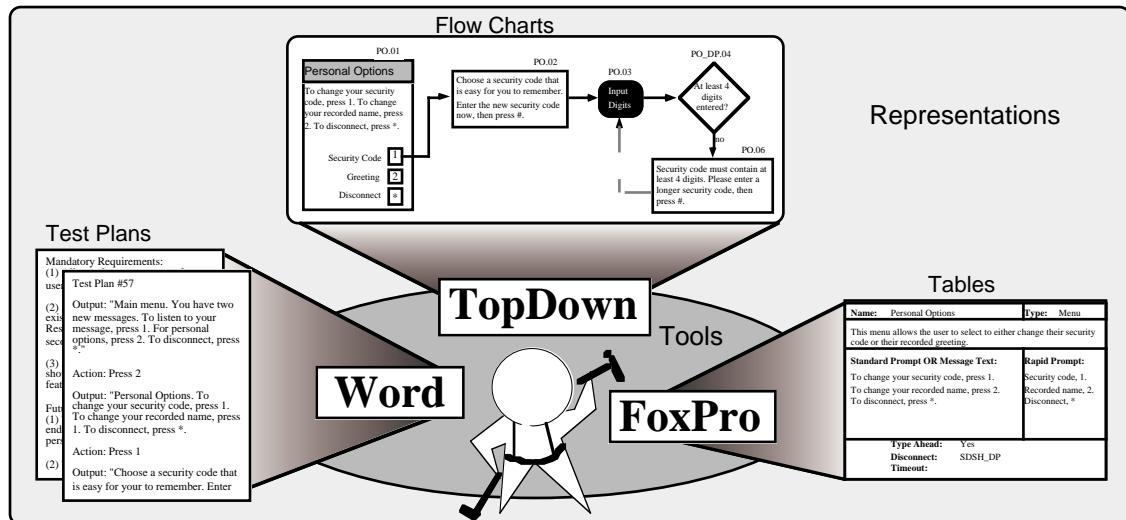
Flow Charts

PO.01

Personal Options

To change your security code, press 1. To change your recorded name, press 2. To disconnect, press *.

Security Code 1

Greeting 2

Disconnect *

PO.02

Choose a security code that is easy for you to remember.

Enter the new security code now, then press #.

PO.03

Input Digits

PO_DP.04

At least 4 digits entered?

no

PO.06

Security code must contain at least 4 digits. Please enter a longer security code, then press #.

Representations

Test Plans

Mandatory Requirements:
(1) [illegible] use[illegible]

(2) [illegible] exis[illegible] Res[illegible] sec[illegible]

(3) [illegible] sho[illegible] feat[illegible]

Futu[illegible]
(1) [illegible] end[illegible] pers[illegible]

(2) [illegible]

Test Plan #57

Output: "Main menu. You have two new messages. To listen to your message, press 1. For personal options, press 2. To disconnect, press *."

Action: Press 2

Output: "Personal Options. To change your security code, press 1. To change your recorded name, press 1. To disconnect, press *.

Action: Press 1

Output: "Choose a security code that is easy for your to remember. Enter

TopDown

Tools

Word

FoxPro

Tables

| Name: Personal Options | Type: Menu |
|---|---|
| This menu allows the user to select to either change their security code or their recorded greeting. | |
| Standard Prompt OR Message Text: To change your security code, press 1. To change your recorded name, press 2. To disconnect, press *. | Rapid Prompt: Security code, 1. Recorded name, 2. Disconnect, * |

Type Ahead: Yes
Disconnect: SDSH_DP
Timeout: